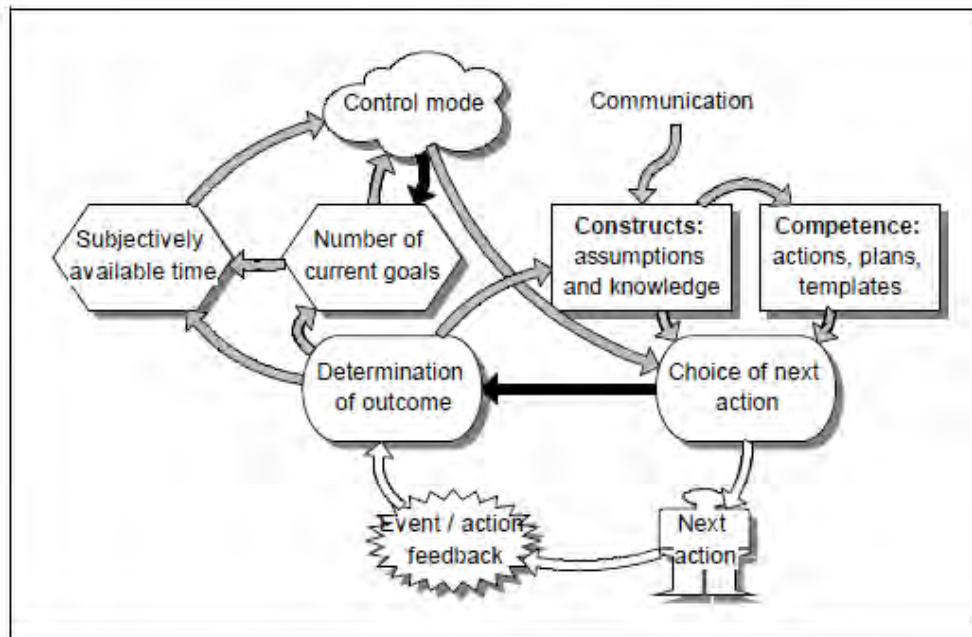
Control mode

Communication

Subjectively available time

Number of current goals

Constructs: assumptions and knowledge

Competence: actions, plans, templates

Determination of outcome

Choice of next action

Event / action feedback

Next action